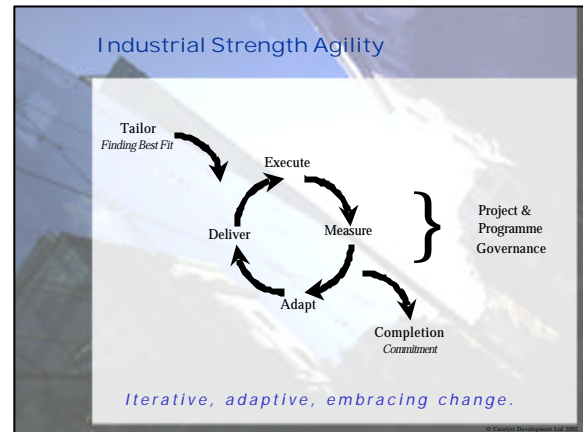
Industrial Strength Agility

Tailor
Finding Best Fit

Execute

Deliver

Measure

Adapt

Project & Programme Governance

Completion
Commitment

Iterative, adaptive, embracing change.

© Catalyst Development Ltd 2002